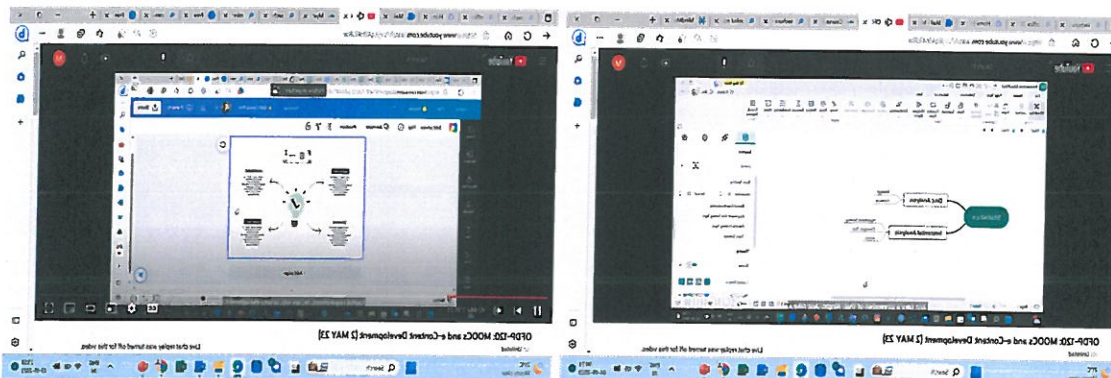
OFDP-120: MOOCs and e-Content Development (2 MAY 23)

Live chat replay was turned off for this video.

YouTube

Search

OFDP-120: MOOCs and e-Content Development (2 MAY 23)

Live chat replay was turned off for this video.

YouTube

Search

Structure

Data Analysis

Instructional Analysis

Search